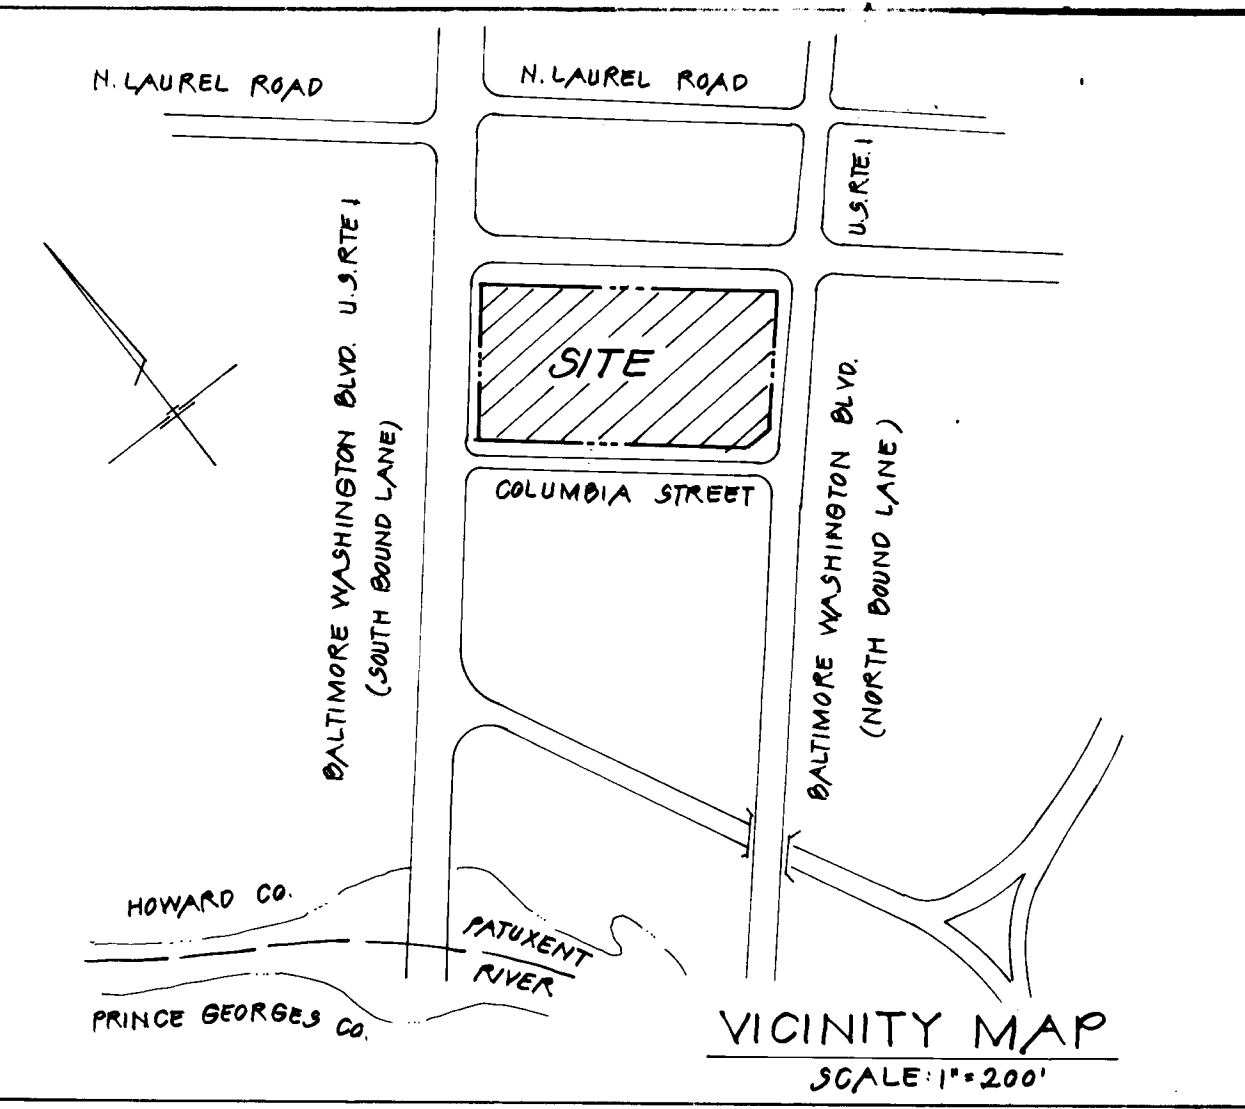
N. LAUREL ROAD

N. LAUREL ROAD

U.S. RTE. 1

SITE

BALTIMORE WASHINGTON BLVD. U.S. RTE 1 (SOUTH BOUND LANE)

COLUMBIA STREET

BALTIMORE WASHINGTON BLVD. (NORTH BOUND LANE)

HOWARD CO.

PATUXENT RIVER

PRINCE GEORGES CO.

VICINITY MAP

SCALE: 1" = 200'